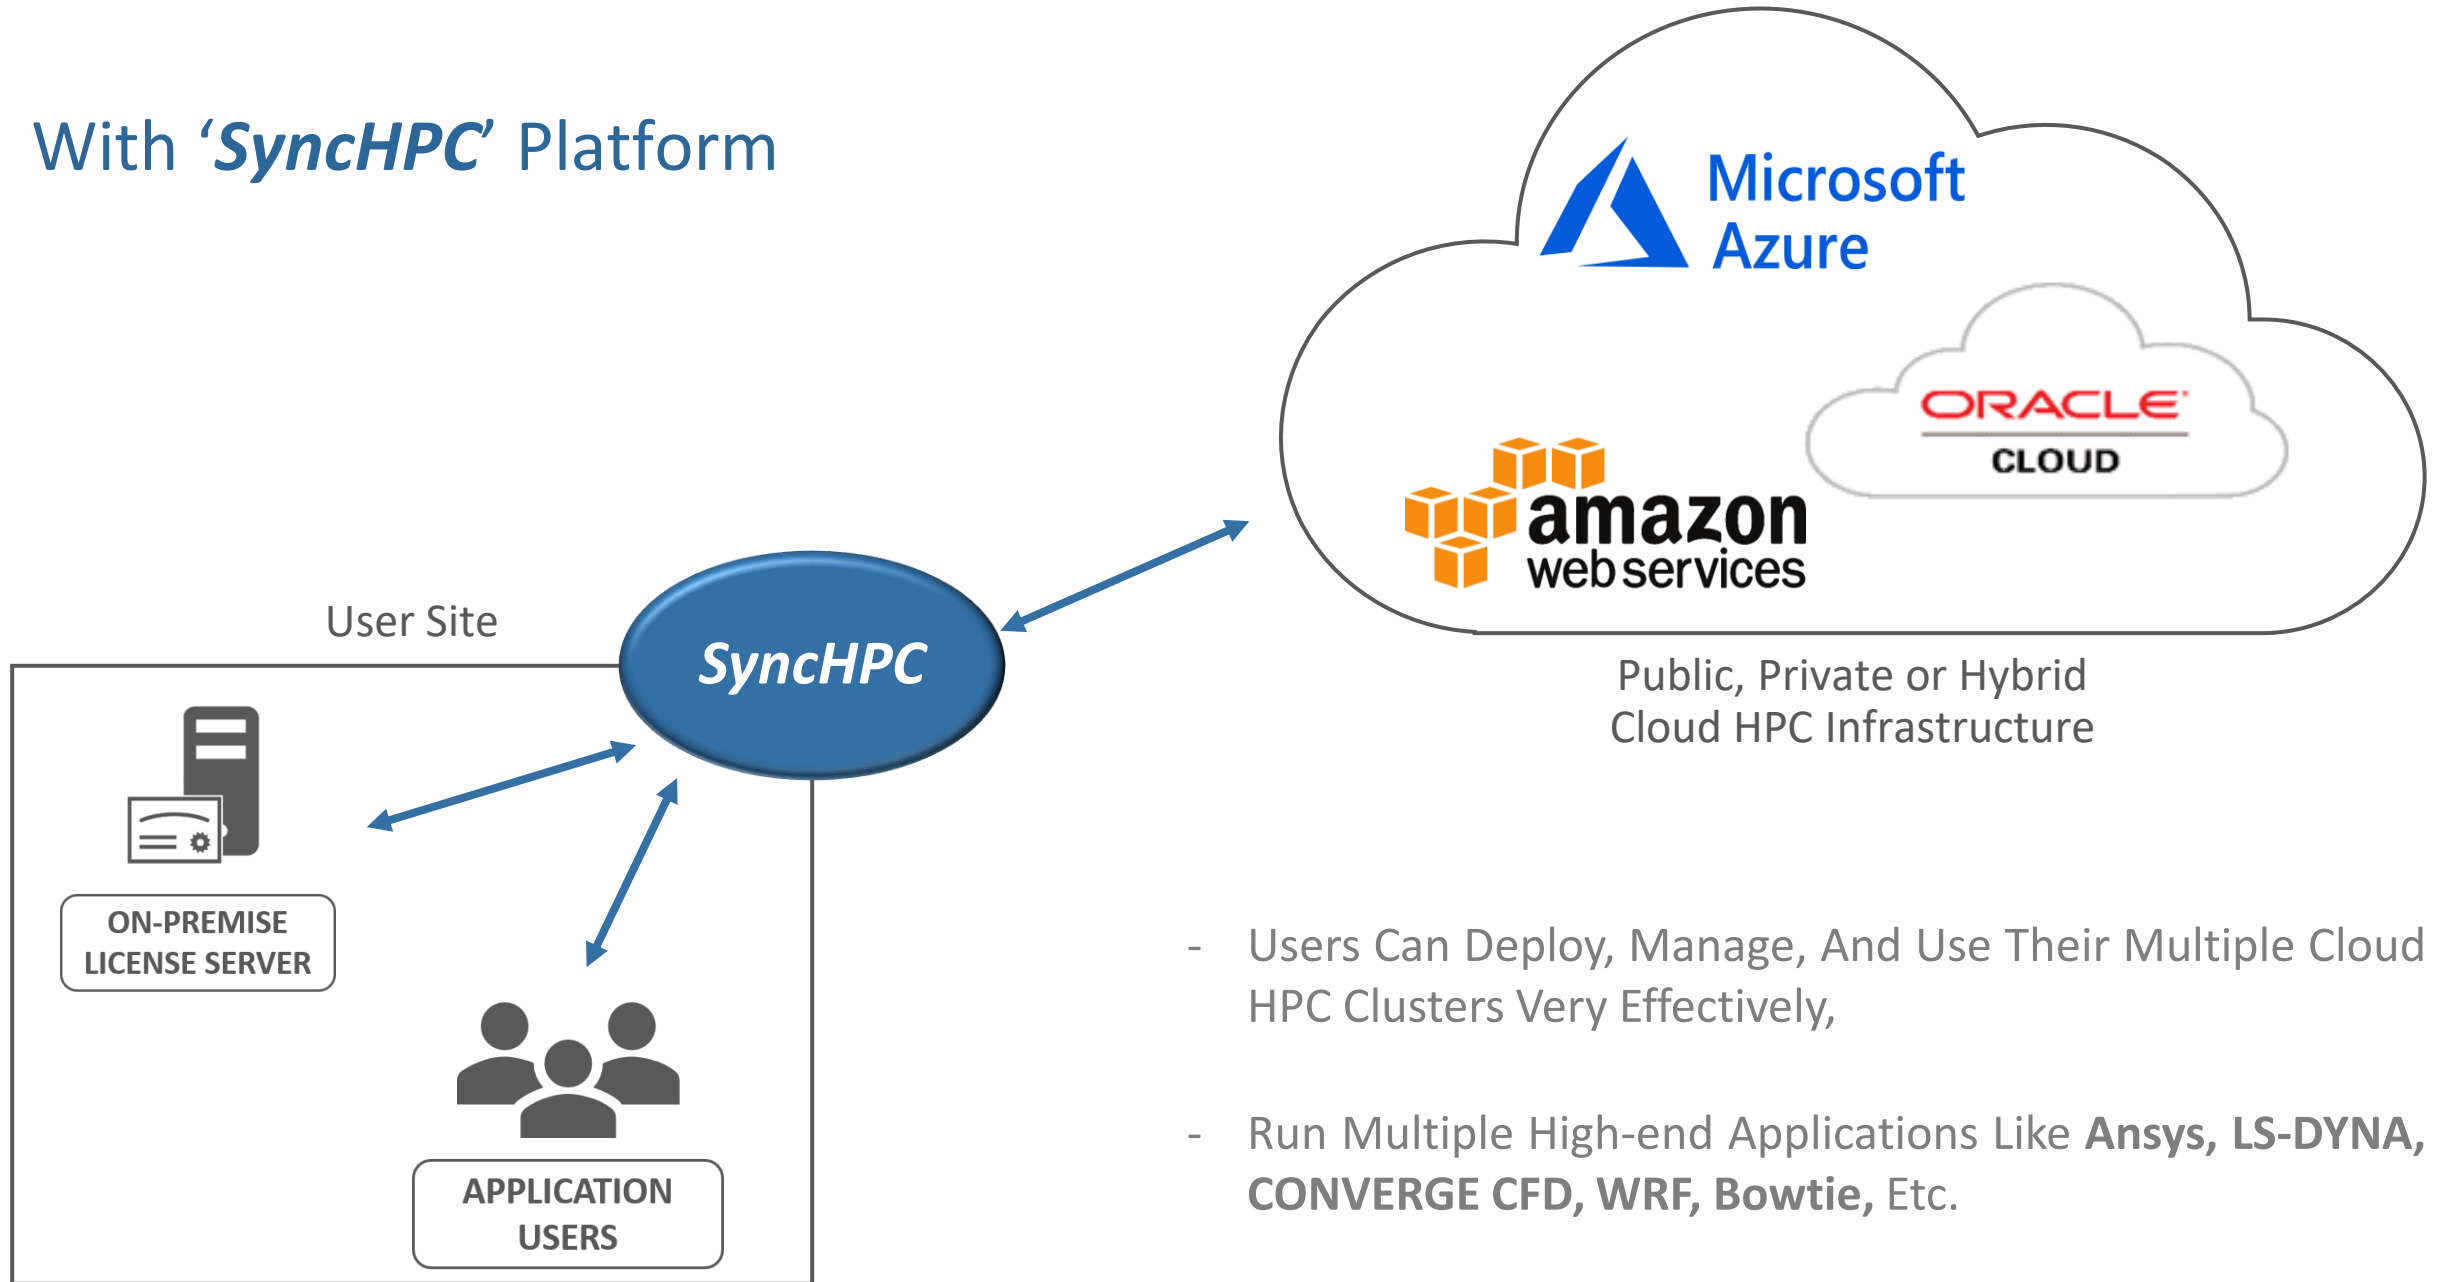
With ‘SyncHPC’ Platform

Microsoft Azure

ORACLE CLOUD

amazon web services

User Site

SyncHPC

Public, Private or Hybrid Cloud HPC Infrastructure

ON-PREMISE LICENSE SERVER

APPLICATION USERS

- Users Can Deploy, Manage, And Use Their Multiple Cloud HPC Clusters Very Effectively,

- Run Multiple High-end Applications Like **Ansys, LS-DYNA, CONVERGE CFD, WRF, Bowtie,** Etc.